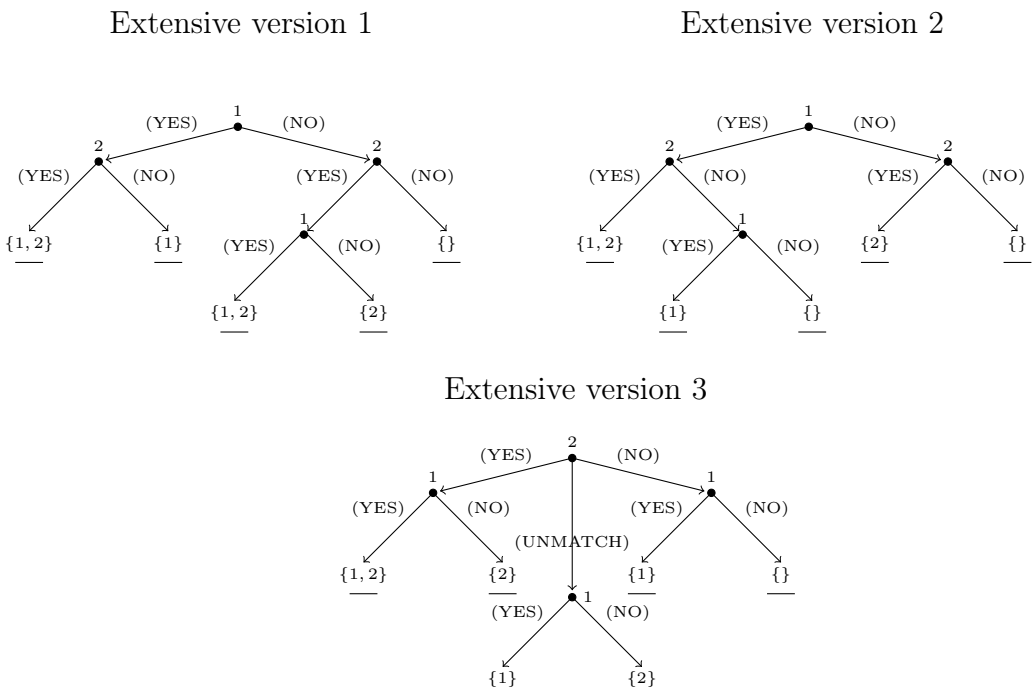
Extensive version 1

Extensive version 2

1
(YES) (NO)
2 2
(YES) (NO) (YES) (NO)
$\{1,2\}$ $\{1\}$ 1 $\{\}$
(YES) (NO)
$\{1,2\}$ $\{2\}$

1
(YES) (NO)
2 2
(YES) (NO) (YES) (NO)
$\{1,2\}$ 1 $\{2\}$ $\{\}$
(YES) (NO)
$\{1\}$ $\{\}$

Extensive version 3

2
(YES) (NO)
1 1
(YES) (NO) (UNMATCH) (YES) (NO)
$\{1,2\}$ $\{2\}$ $\{1\}$ $\{\}$
1
(YES) (NO)
$\{1\}$ $\{2\}$